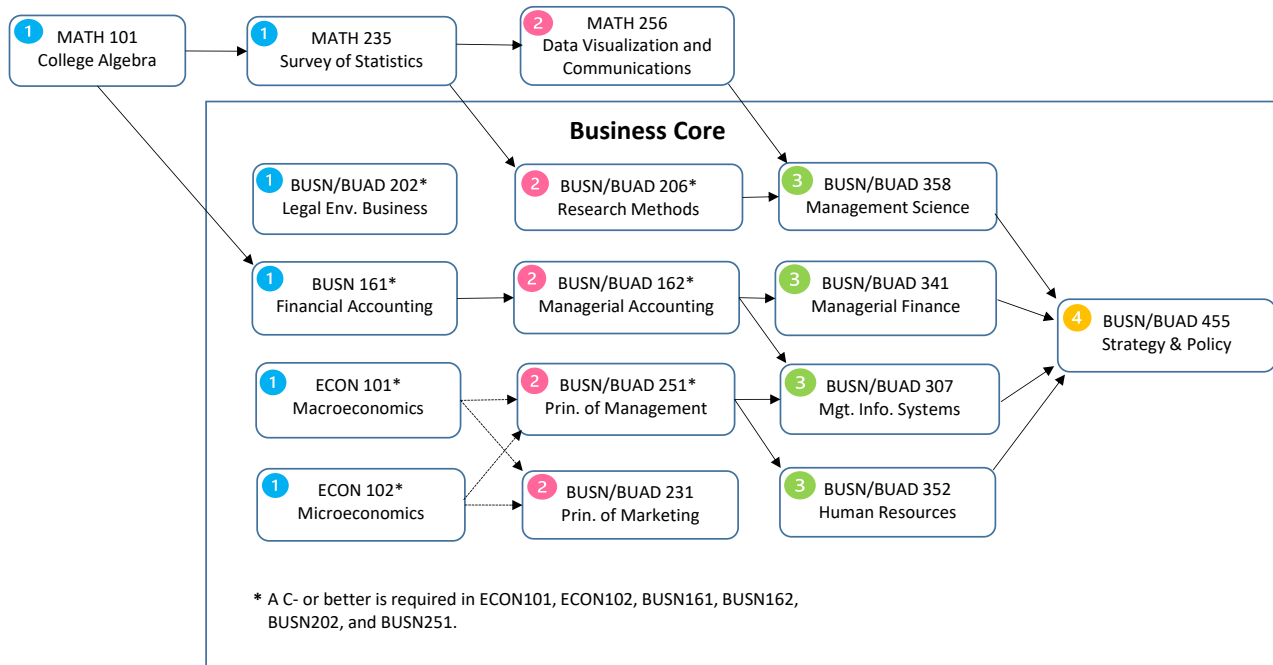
1 MATH 101
College Algebra

1 MATH 235
Survey of Statistics

2 MATH 256
Data Visualization and Communications

Business Core

1 BUSN/BUAD 202*
Legal Env. Business

2 BUSN/BUAD 206*
Research Methods

3 BUSN/BUAD 358
Management Science

1 BUSN 161*
Financial Accounting

2 BUSN/BUAD 162*
Managerial Accounting

3 BUSN/BUAD 341
Managerial Finance

4 BUSN/BUAD 455
Strategy & Policy

1 ECON 101*
Macroeconomics

2 BUSN/BUAD 251*
Prin. of Management

3 BUSN/BUAD 307
Mgt. Info. Systems

1 ECON 102*
Microeconomics

2 BUSN/BUAD 231
Prin. of Marketing

3 BUSN/BUAD 352
Human Resources

* A C- or better is required in ECON101, ECON102, BUSN161, BUSN162, BUSN202, and BUSN251.